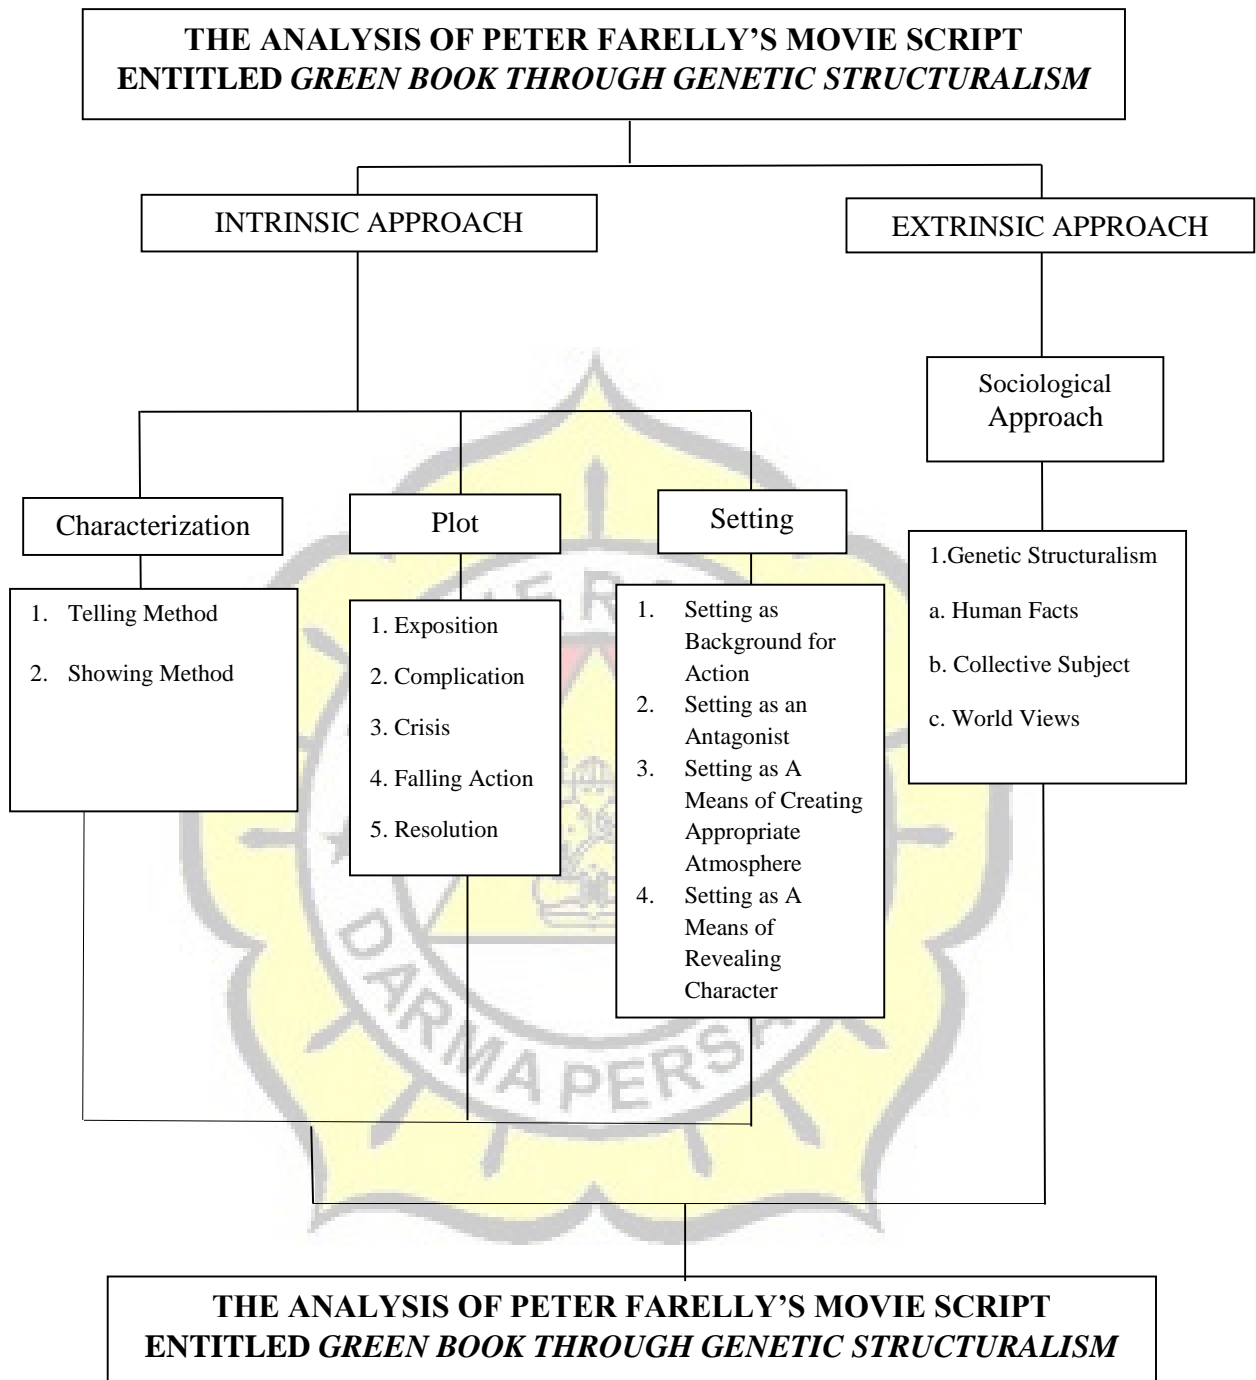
THE ANALYSIS OF PETER FARELLY'S MOVIE SCRIPT ENTITLED *GREEN BOOK THROUGH GENETIC STRUCTURALISM*

INTRINSIC APPROACH

EXTRINSIC APPROACH

Sociological Approach

Characterization

Plot

Setting

1. Telling Method
2. Showing Method

1. Exposition
2. Complication
3. Crisis
4. Falling Action
5. Resolution

1. Setting as Background for Action
2. Setting as an Antagonist
3. Setting as A Means of Creating Appropriate Atmosphere
4. Setting as A Means of Revealing Character

1.Genetic Structuralism
a. Human Facts
b. Collective Subject
c. World Views

DARMA PERSA

THE ANALYSIS OF PETER FARELLY'S MOVIE SCRIPT ENTITLED *GREEN BOOK THROUGH GENETIC STRUCTURALISM*